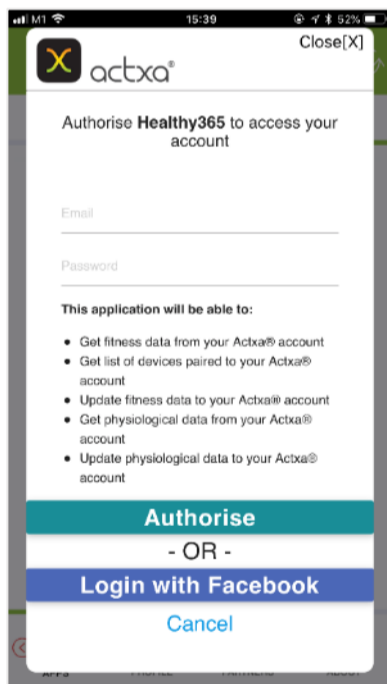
M1 15:39 52%

Close[X]

actxa®

Authorise **Healthy365** to access your account

Email

Password

**This application will be able to:**

- Get fitness data from your Actxa® account
- Get list of devices paired to your Actxa® account
- Update fitness data to your Actxa® account
- Get physiological data from your Actxa® account
- Update physiological data to your Actxa® account

Authorise

- OR -

Login with Facebook

Cancel

APPS PROFILE PARTNERS ABOUT